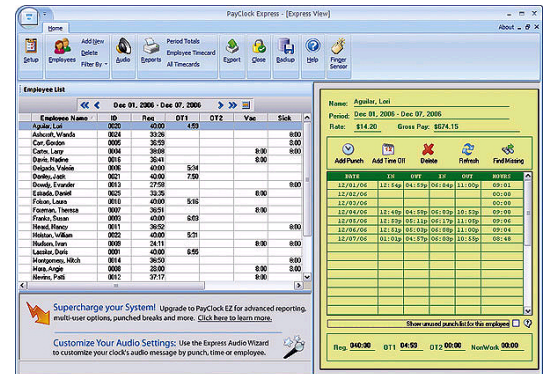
PayClock Express - [Express View]

Home

Setup | Employees | Add New | Delete | Filter By | Audio | Reports | Period Totals | Employee Timecard | All Timecards | Export | Close | Backup | Help | Finger Sensor

Employee List

Dec 01, 2006 - Dec 07, 2006

| Employee Name | ID | Reg | OT1 | OT2 | Vac | Sick |
|---|---|---|---|---|---|---|
| Aguilar, Lori | 0020 | 40:00 | 4:59 | | | |
| Ashcroft, Wanda | 0024 | 33:26 | | | | 8:00 |
| Carr, Gordon | 0005 | 36:59 | | | | 8:00 |
| Carter, Larry | 0004 | 38:08 | | | 8:00 | 8:00 |
| Davis, Nadine | 0016 | 36:41 | | | | 8:00 |
| Delgado, Valerie | 0006 | 40:00 | 5:34 | | | |
| Donley, Jack | 0021 | 40:00 | 7:50 | | | |
| Dowdy, Evander | 0013 | 27:58 | | | | 8:00 |
| Estrada, Daniel | 0025 | 33:36 | | | | 8:00 |
| Folsom, Laura | 0010 | 40:00 | 5:16 | | | |
| Foreman, Theresa | 0007 | 36:51 | | | 8:00 | 8:00 |
| Franks, Susan | 0009 | 40:00 | 6:03 | | | |
| Hexed, Nancy | 0011 | 36:52 | | | | 8:00 |
| Hixton, William | 0022 | 40:00 | 5:31 | | | |
| Hudson, Ivan | 0008 | 24:11 | | | 8:00 | 8:00 |
| Lasskor, Doris | 0023 | 40:00 | 6:55 | | | |
| Montgomery, Mitch | 0014 | 36:50 | | | | 8:00 |
| Mora, Angie | 0008 | 22:00 | | | 8:00 | 8:00 |
| Nevins, Patti | 0012 | 37:17 | | | | 8:00 |

Supercharge your System! Upgrade to PayClock EZ for advanced reporting, multi-user options, punched breaks and more. Click here to learn more.

Customize Your Audio Settings: Use the Express Audio Wizard to customize your clock's audio message by punch, time or employee.

Name: Aguilar, Lori
Period: Dec 01, 2006 - Dec 07, 2006
Rate: $14.20    Gross Pay: $674.15

Add Punch | Add Time Off | Delete | Refresh | Find Missing

| DATE | IN | OUT | IN | OUT | HOURS |
|---|---|---|---|---|---|
| 12/01/06 | 12:54p | 04:57p | 05:41p | 10:49p | 09:01 |
| 12/02/06 | | | | | 00:00 |
| 12/03/06 | | | | | 00:00 |
| 12/04/06 | 12:40p | 04:57p | 05:38p | 10:52p | 09:31 |
| 12/05/06 | 12:53p | 05:01p | 05:17p | 10:59p | 09:50 |
| 12/06/06 | 12:52p | 05:00p | 05:32p | 10:58p | 09:34 |
| 12/07/06 | 01:01p | 04:57p | 05:39p | 10:51p | 08:48 |

Show unused punch list for this employee

Reg. 040:00   OT1 04:59   OT2 00:00   NonWork 00:00